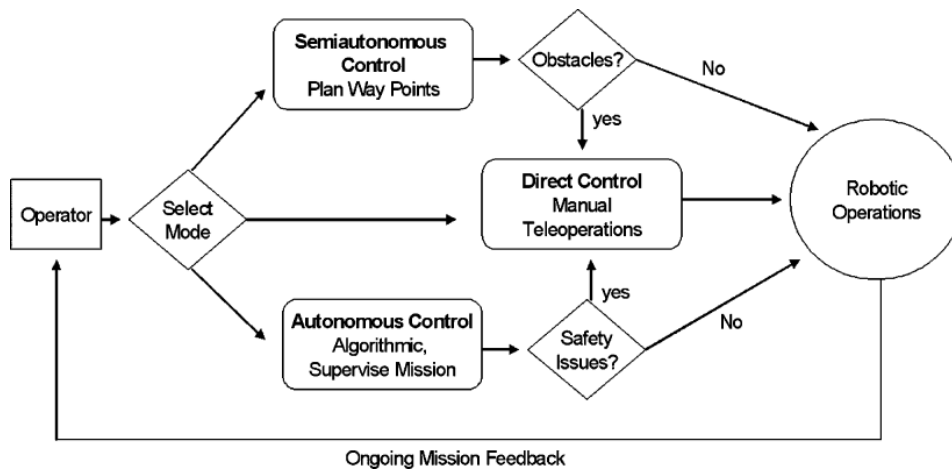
Semiautonomous Control
Plan Way Points

Obstacles?

No

yes

Operator

Select Mode

Direct Control
Manual Teleoperations

Robotic Operations

yes

Autonomous Control
Algorithmic, Supervise Mission

Safety Issues?

No

Ongoing Mission Feedback